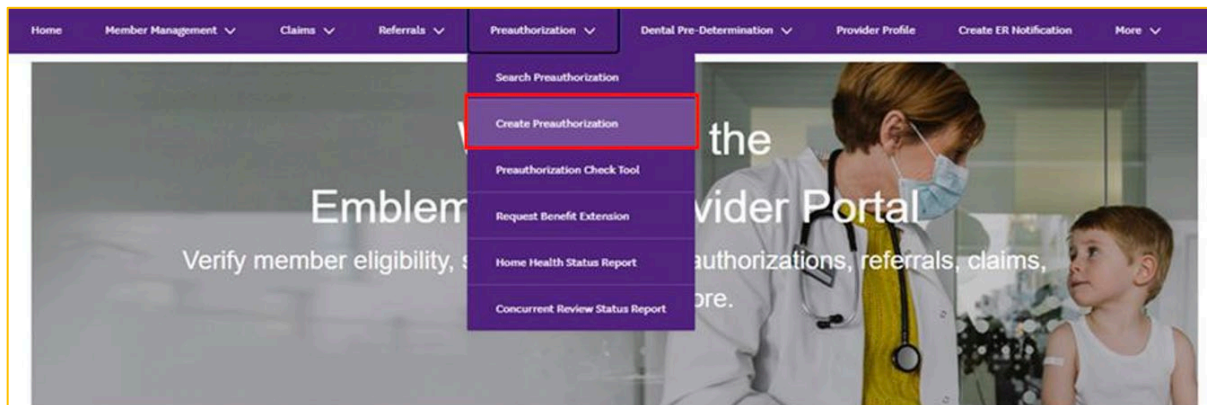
Home Member Management Claims Referrals Preauthorization Dental Pre-Determination Provider Profile Create ER Notification More

Search Preauthorization
Create Preauthorization
Preauthorization Check Tool
Request Benefit Extension
Home Health Status Report
Concurrent Review Status Report

W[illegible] the
Emblem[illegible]vider Portal
Verify member eligibility, s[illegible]authorizations, referrals, claims,
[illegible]ore.